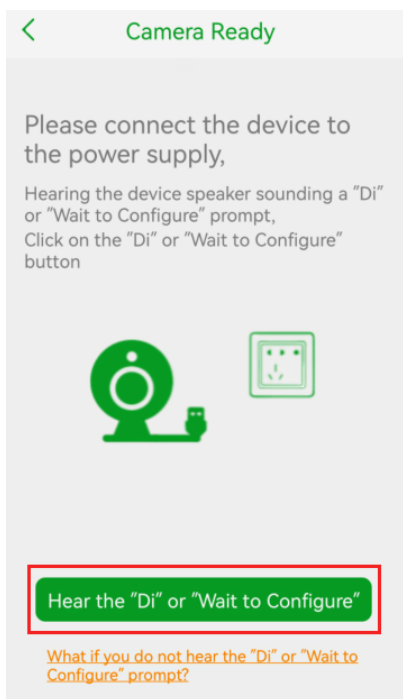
<

Camera Ready

Please connect the device to the power supply,

Hearing the device speaker sounding a "Di" or "Wait to Configure" prompt,
Click on the "Di" or "Wait to Configure" button

Hear the "Di" or "Wait to Configure"

What if you do not hear the "Di" or "Wait to Configure" prompt?